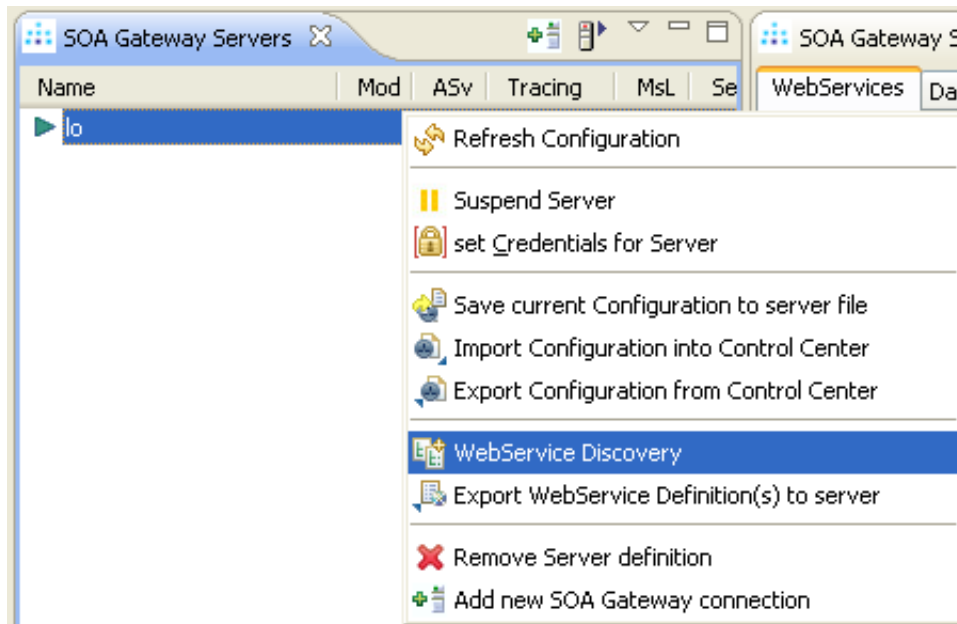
SOA Gateway Servers

SOA Gateway S

| Name | Mod | ASv | Tracing | MsL | Se |
|---|---|---|---|---|---|
| lo | | | | | |

WebServices
Da

Refresh Configuration

Suspend Server
set Credentials for Server

Save current Configuration to server file
Import Configuration into Control Center
Export Configuration from Control Center

WebService Discovery
Export WebService Definition(s) to server

Remove Server definition
Add new SOA Gateway connection